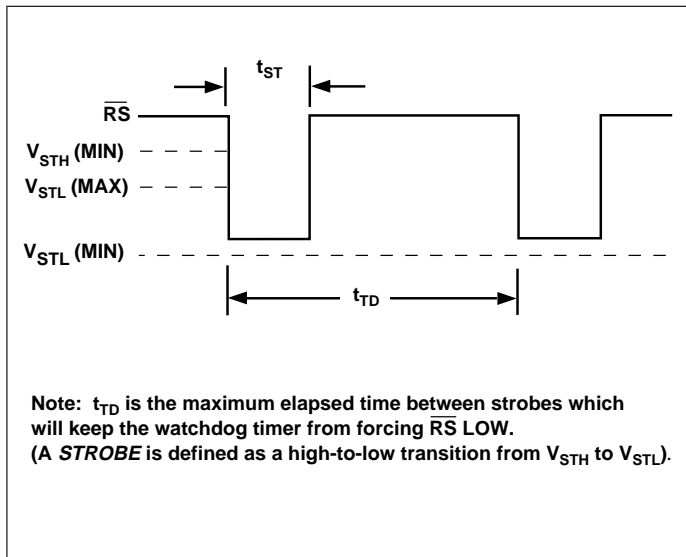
$t_{ST}$

$\overline{RS}$

$V_{STH}$ (MIN)

$V_{STL}$ (MAX)

$V_{STL}$ (MIN)

$t_{TD}$

Note: $t_{TD}$ is the maximum elapsed time between strobes which will keep the watchdog timer from forcing $\overline{RS}$ LOW.
(A *STROBE* is defined as a high-to-low transition from $V_{STH}$ to $V_{STL}$).